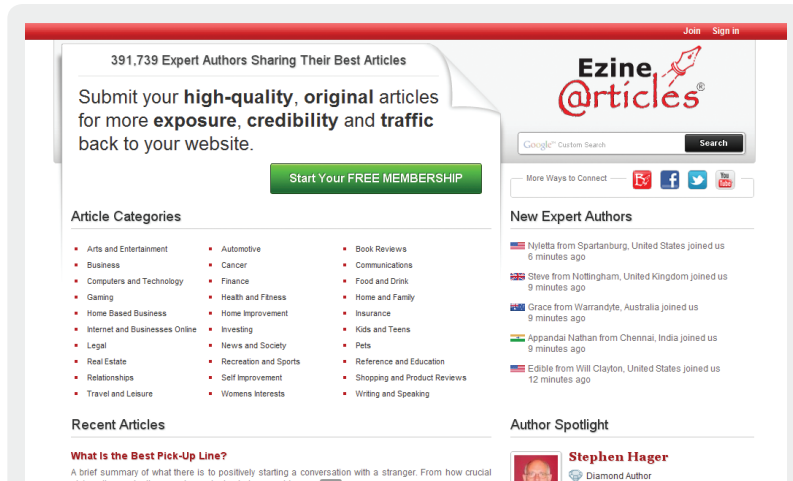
Join Sign in

391,739 Expert Authors Sharing Their Best Articles

Submit your **high-quality**, **original** articles for more **exposure**, **credibility** and **traffic** back to your website.

Start Your FREE MEMBERSHIP

Ezine @rticles®

Google Custom Search

Search

More Ways to Connect

Article Categories

| | | |
|---|---|---|
| Arts and Entertainment | Automotive | Book Reviews |
| Business | Cancer | Communications |
| Computers and Technology | Finance | Food and Drink |
| Gaming | Health and Fitness | Home and Family |
| Home Based Business | Home Improvement | Insurance |
| Internet and Businesses Online | Investing | Kids and Teens |
| Legal | News and Society | Pets |
| Real Estate | Recreation and Sports | Reference and Education |
| Relationships | Self Improvement | Shopping and Product Reviews |
| Travel and Leisure | Womens Interests | Writing and Speaking |

New Expert Authors

Nyletta from Spartanburg, United States joined us
6 minutes ago

Steve from Nottingham, United Kingdom joined us
9 minutes ago

Grace from Warrandyte, Australia joined us
9 minutes ago

Appandai Nathan from Chennai, India joined us
9 minutes ago

Edible from Will Clayton, United States joined us
12 minutes ago

Recent Articles

What Is the Best Pick-Up Line?

A brief summary of what there is to positively starting a conversation with a stranger. From how crucial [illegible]

Author Spotlight

Stephen Hager

Diamond Author